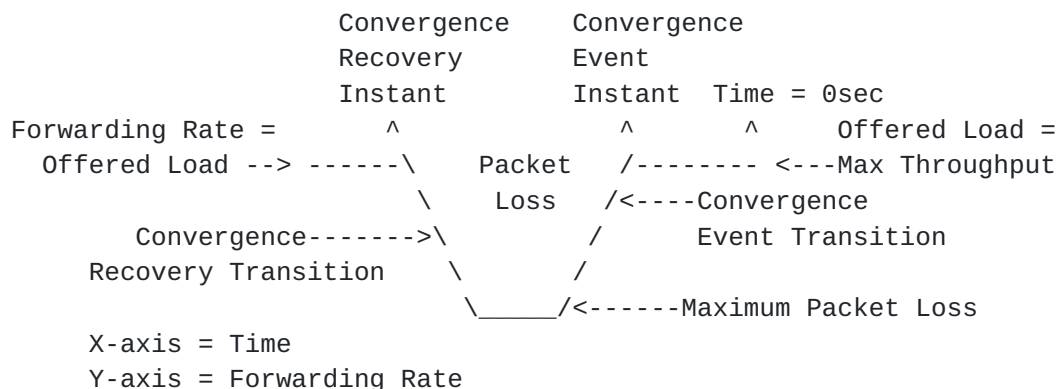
Convergence Convergence
Recovery Event
Instant Instant Time = 0sec
Forwarding Rate = ^ ^ ^ Offered Load =
Offered Load --> ------\ Packet /-------- <---Max Throughput
\ Loss /<----Convergence
Convergence------->\ / Event Transition
Recovery Transition \ /
\_____/<------Maximum Packet Loss

X-axis = Time
Y-axis = Forwarding Rate